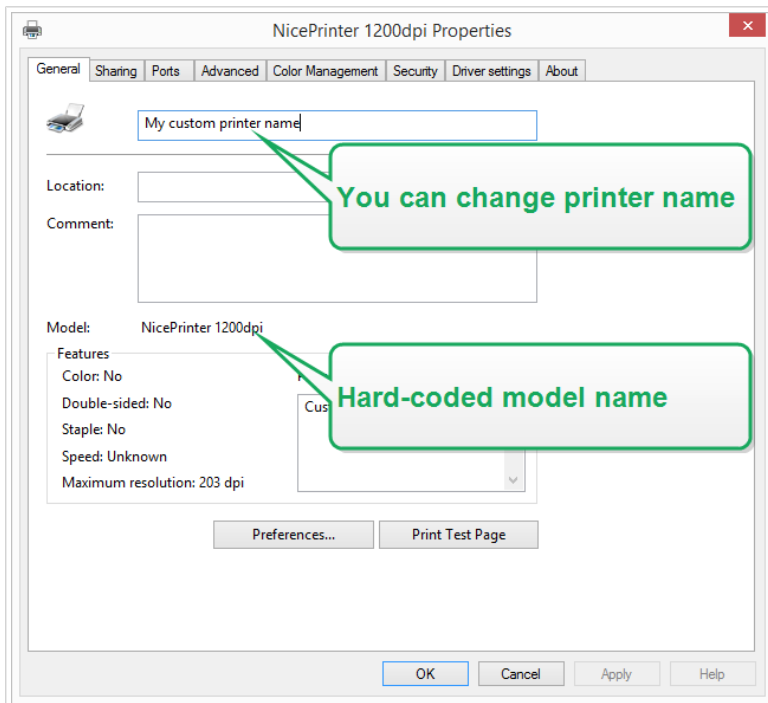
NicePrinter 1200dpi Properties

General | Sharing | Ports | Advanced | Color Management | Security | Driver settings | About

My custom printer name

You can change printer name

Location:

Comment:

Model: NicePrinter 1200dpi

Hard-coded model name

Features
Color: No
Double-sided: No
Staple: No
Speed: Unknown
Maximum resolution: 203 dpi

Cus

Preferences...
Print Test Page

OK
Cancel
Apply
Help